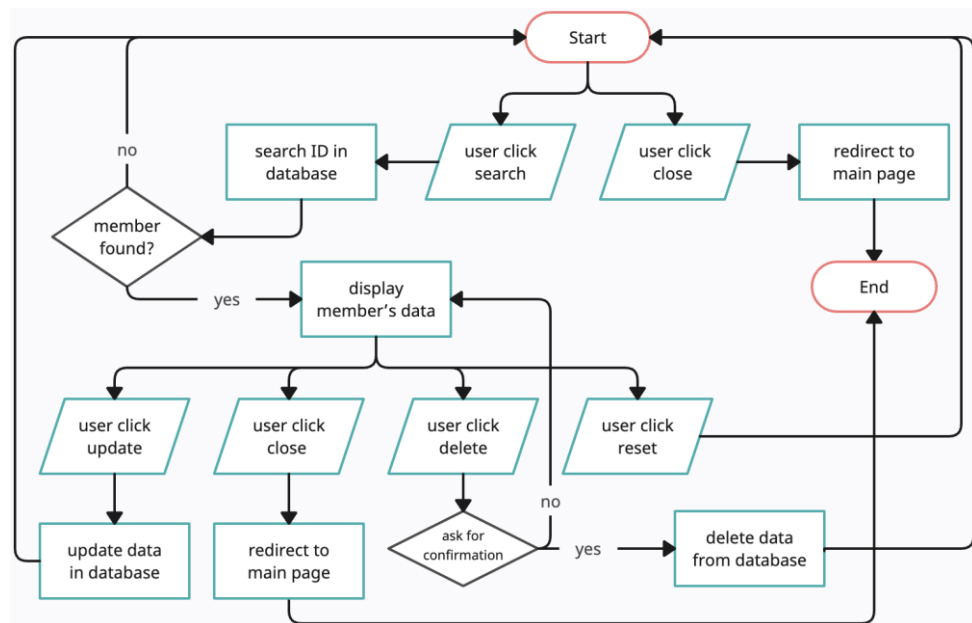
Start

user click search

user click close

redirect to main page

search ID in database

no

member found?

End

yes

display member's data

user click update

user click close

user click delete

user click reset

update data in database

redirect to main page

ask for confirmation

no

yes

delete data from database